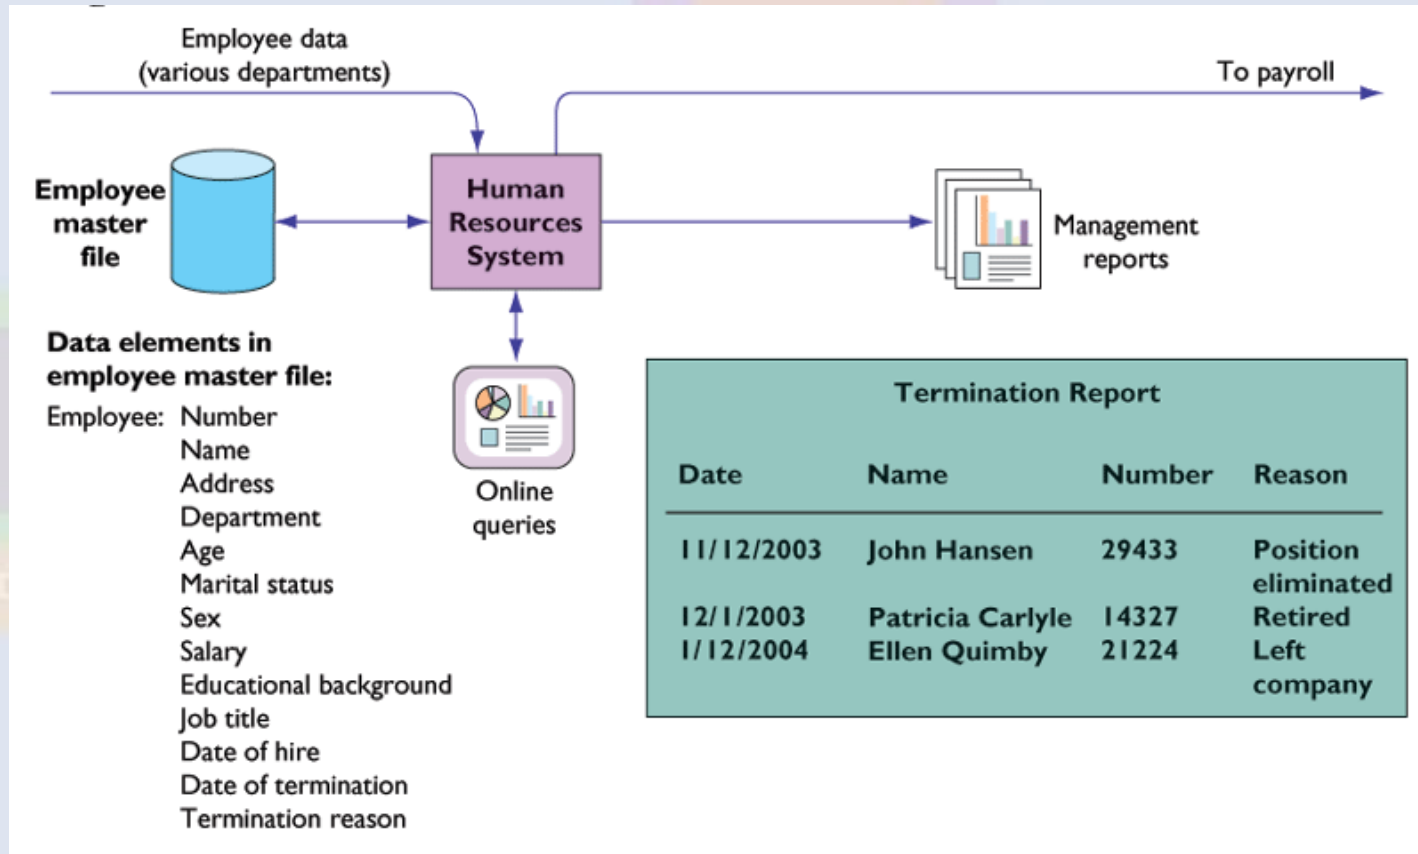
Employee data
(various departments)

To payroll

Employee master file

Human Resources System

Management reports

Online queries

Data elements in employee master file:

Employee: Number
Name
Address
Department
Age
Marital status
Sex
Salary
Educational background
Job title
Date of hire
Date of termination
Termination reason

Termination Report

| Date | Name | Number | Reason |
|---|---|---|---|
| 11/12/2003 | John Hansen | 29433 | Position eliminated |
| 12/1/2003 | Patricia Carlyle | 14327 | Retired |
| 1/12/2004 | Ellen Quimby | 21224 | Left company |